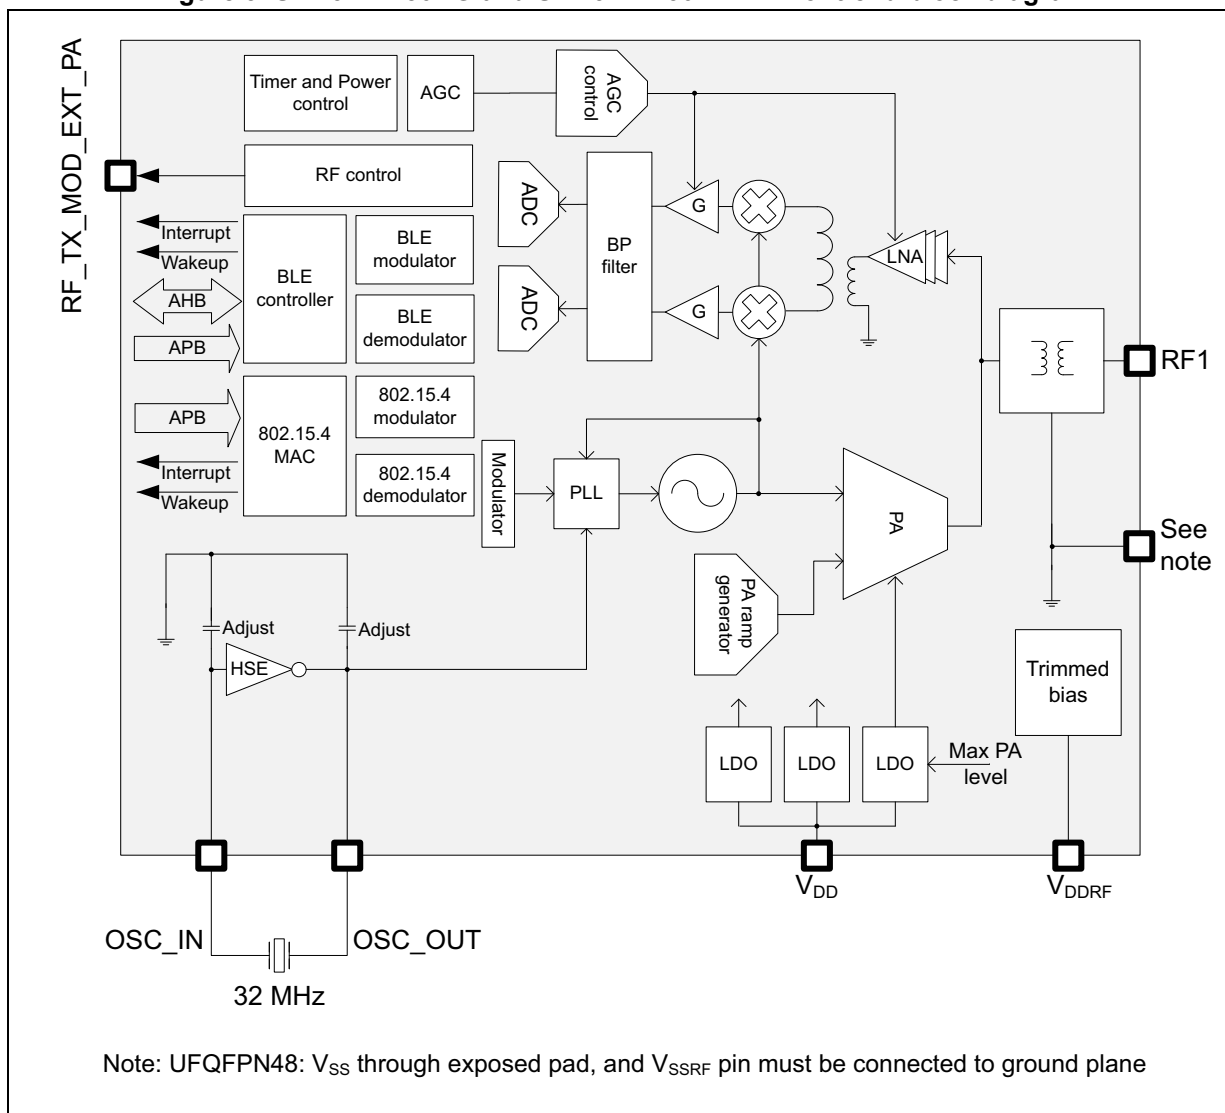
RF_TX_MOD_EXT_PA

Timer and Power control

AGC

AGC control

RF control

ADC

ADC

BP filter

G

G

LNA

Interrupt

Wakeup

BLE controller

BLE modulator

AHB

BLE demodulator

APB

APB

802.15.4 MAC

802.15.4 modulator

Interrupt

Wakeup

802.15.4 demodulator

Modulator

PLL

PA

RF1

See note

PA ramp generator

Adjust

Adjust

HSE

Trimmed bias

LDO

LDO

LDO

Max PA level

$V_{DD}$

$V_{DDRF}$

OSC_IN

OSC_OUT

32 MHz

Note: UFQFPN48: $V_{SS}$ through exposed pad, and $V_{SSRF}$ pin must be connected to ground plane